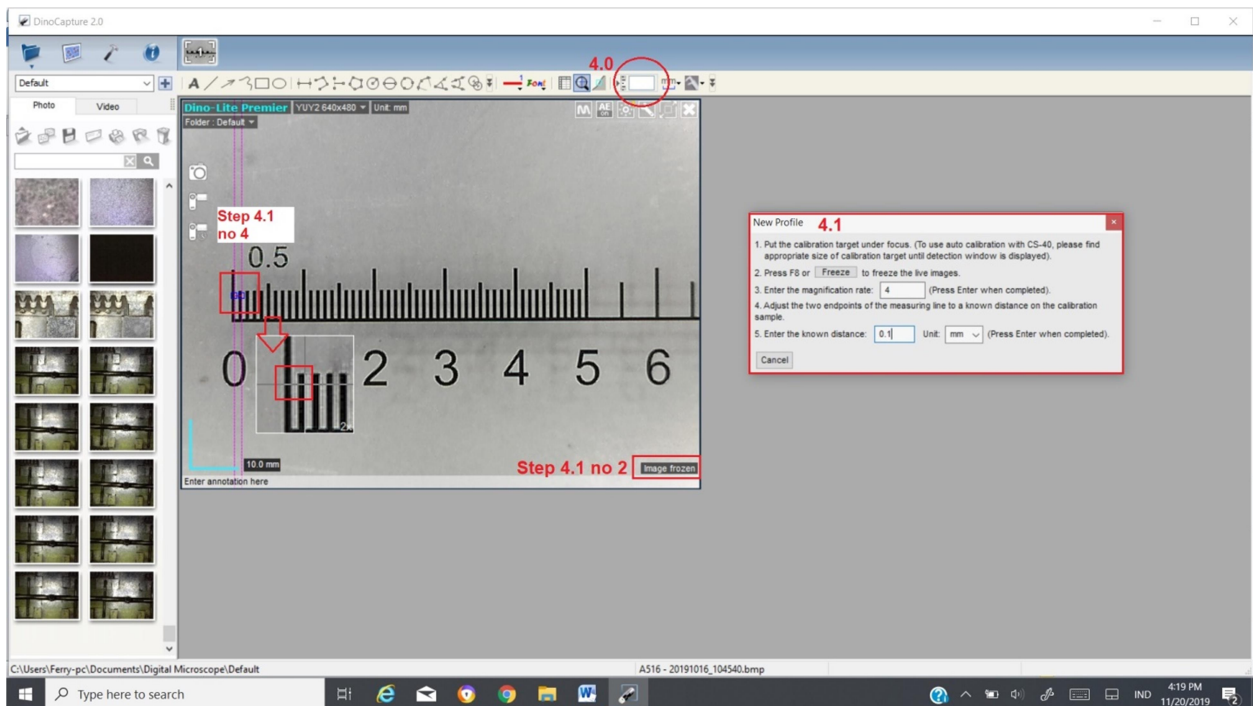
DinoCapture 2.0

Default

Photo Video

4.0

Dino-Lite Premier YUY2 640x480 Unit: mm

Folder : Default

Step 4.1 no 4

0.5

0 2 3 4 5 6

10.0 mm

Enter annotation here

Step 4.1 no 2 Image frozen

New Profile 4.1

1. Put the calibration target under focus. (To use auto calibration with CS-40, please find appropriate size of calibration target until detection window is displayed).

2. Press F8 or Freeze to freeze the live images.

3. Enter the magnification rate: 4 (Press Enter when completed).

4. Adjust the two endpoints of the measuring line to a known distance on the calibration sample.

5. Enter the known distance: 0.1 Unit: mm (Press Enter when completed).

Cancel

C:\Users\Ferry-pc\Documents\Digital Microscope\Default

A516 - 20191016_104540.bmp

Type here to search

IND 4:19 PM 11/20/2019